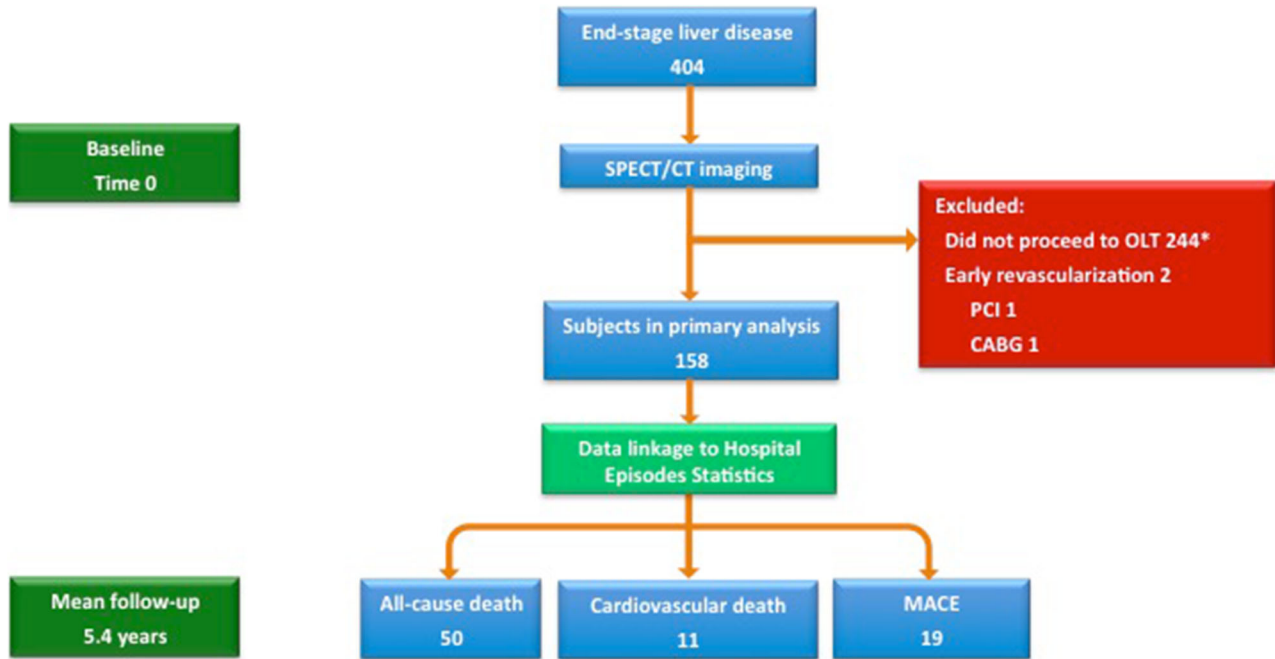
End-stage liver disease
404

Baseline
Time 0

SPECT/CT imaging

Excluded:
Did not proceed to OLT 244*
Early revascularization 2
PCI 1
CABG 1

Subjects in primary analysis
158

Data linkage to Hospital Episodes Statistics

Mean follow-up
5.4 years

All-cause death
50

Cardiovascular death
11

MACE
19